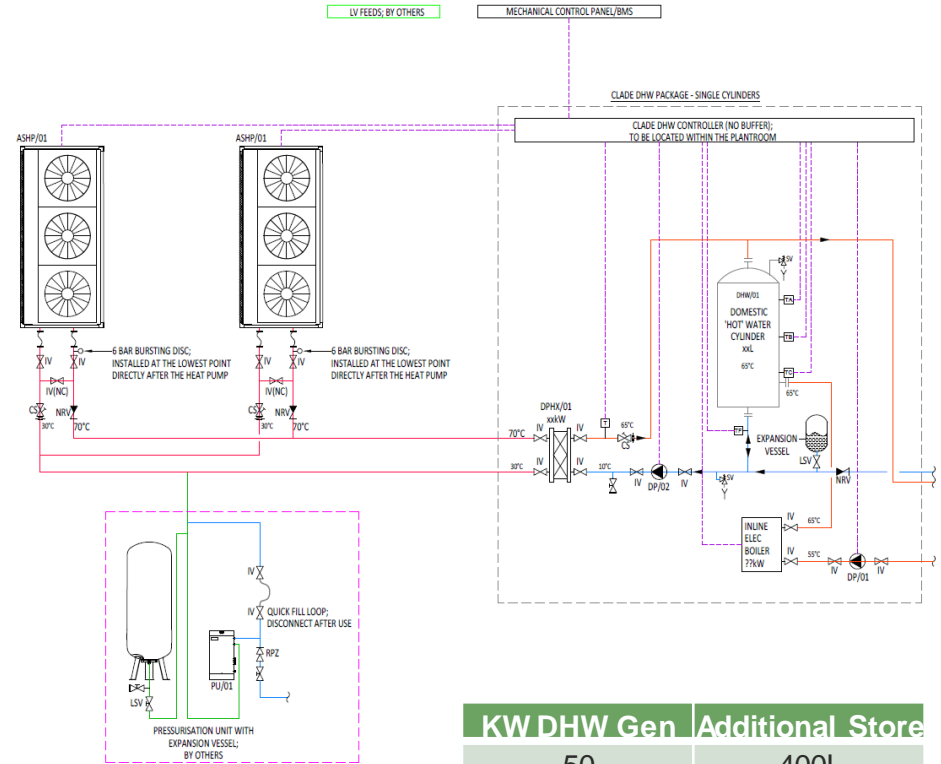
LV FEEDS; BY OTHERS

MECHANICAL CONTROL PANEL/BMS

CLADE DHW PACKAGE - SINGLE CYLINDERS

CLADE DHW CONTROLLER (NO BUFFER); TO BE LOCATED WITHIN THE PLANTROOM

ASHP/01

ASHP/01

IV IV

6 BAR BURSTING DISC; INSTALLED AT THE LOWEST POINT DIRECTLY AFTER THE HEAT PUMP

IV IV

6 BAR BURSTING DISC; INSTALLED AT THE LOWEST POINT DIRECTLY AFTER THE HEAT PUMP

IV(NC)

IV(NC)

CS NRV

CS NRV

30°C 70°C

30°C 70°C

SV

DHW/01
DOMESTIC 'HOT' WATER CYLINDER
xxL

TA

TB

TC

65°C

65°C

DPHX/01
xxkW

70°C IV IV

T

65°C

CS

TF

EXPANSION VESSEL

LSV

30°C IV IV

10°C

IV DP/02 IV

SV

NRV

IV

INLINE ELEC BOILER ??kW

65°C

IV

55°C

IV DP/01 IV

IV

IV

QUICK FILL LOOP; DISCONNECT AFTER USE

RPZ

PU/01

LSV

PRESSURISATION UNIT WITH EXPANSION VESSEL; BY OTHERS

| KW DHW Gen | Additional Store |
|---|---|
| 50 | 400L |